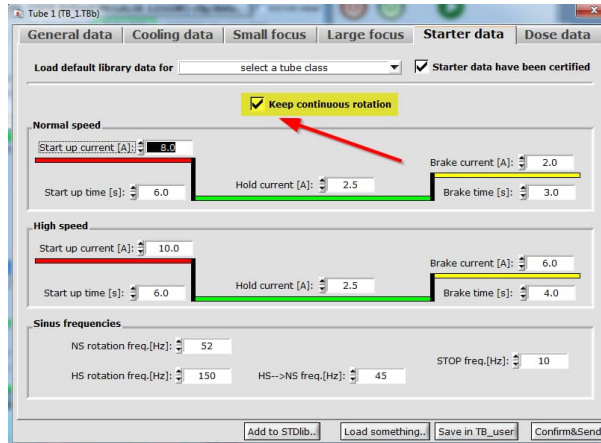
Tube 1 (TB_1.TBb)

General data | Cooling data | Small focus | Large focus | Starter data | Dose data

Load default library data for select a tube class Starter data have been certified

Keep continuous rotation

Normal speed
Start up current [A]: 8.0
Brake current [A]: 2.0
Start up time [s]: 6.0
Hold current [A]: 2.5
Brake time [s]: 3.0

High speed
Start up current [A]: 10.0
Brake current [A]: 6.0
Start up time [s]: 6.0
Hold current [A]: 2.5
Brake time [s]: 4.0

Sinus frequencies
NS rotation freq.[Hz]: 52
STOP freq.[Hz]: 10
HS rotation freq.[Hz]: 150
HS-->NS freq.[Hz]: 45

Add to STDlib.. | Load something.. | Save in TB_user | Confirm&Send